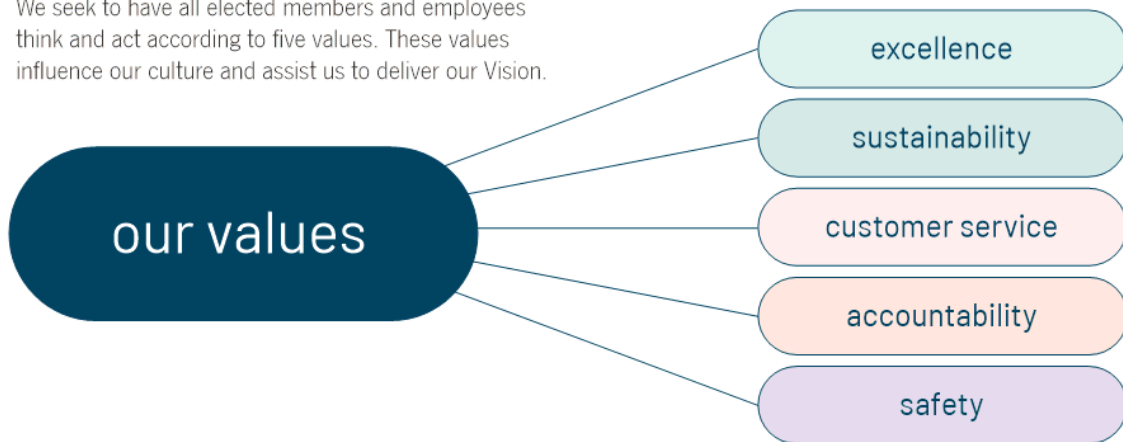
We seek to have all elected members and employees think and act according to five values. These values influence our culture and assist us to deliver our Vision.

our values

excellence

sustainability

customer service

accountability

safety